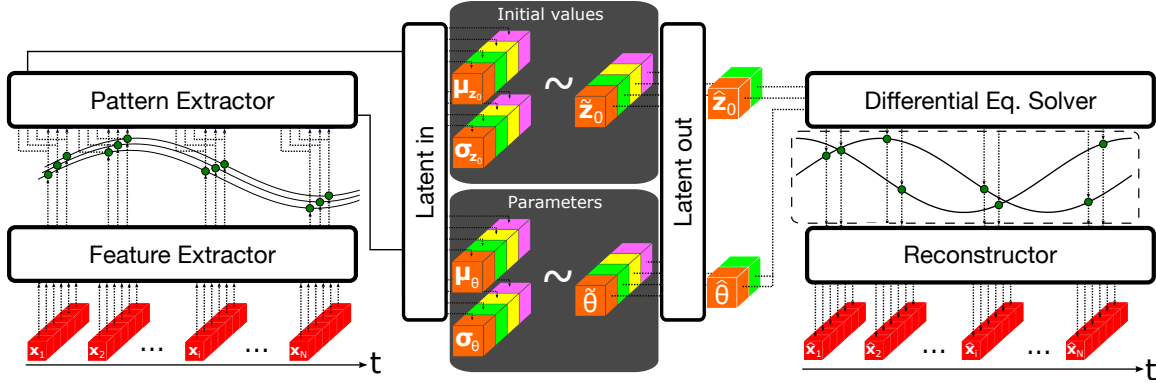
Pattern Extractor

Feature Extractor

$\mathbf{x}_1$ $\mathbf{x}_2$ ... $\mathbf{x}_i$ ... $\mathbf{x}_N$

t

Latent in

Initial values

$\boldsymbol{\mu}_{z_0}$

$\boldsymbol{\sigma}_{z_0}$

~

$\tilde{\mathbf{z}}_0$

Parameters

$\boldsymbol{\mu}_{\theta}$

$\boldsymbol{\sigma}_{\theta}$

~

$\tilde{\theta}$

Latent out

$\hat{\mathbf{z}}_0$

$\hat{\theta}$

Differential Eq. Solver

Reconstructor

$\hat{\mathbf{x}}_1$ $\hat{\mathbf{x}}_2$ ... $\hat{\mathbf{x}}_i$ ... $\hat{\mathbf{x}}_N$

t